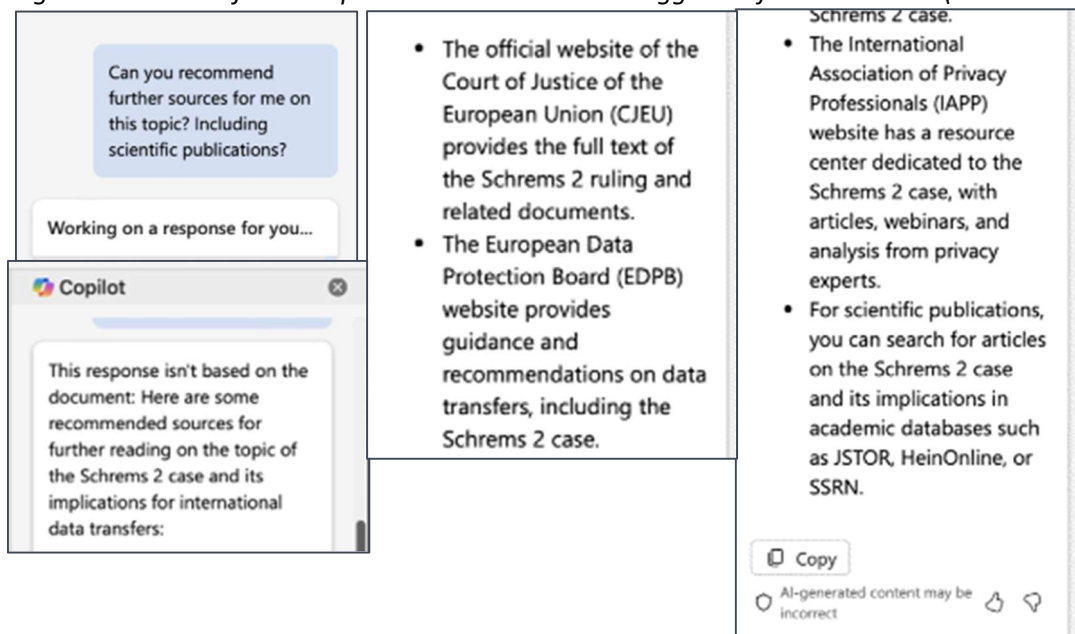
Can you recommend further sources for me on this topic? Including scientific publications?

Working on a response for you...

Copilot

This response isn't based on the document: Here are some recommended sources for further reading on the topic of the Schrems 2 case and its implications for international data transfers:

- The official website of the Court of Justice of the European Union (CJEU) provides the full text of the Schrems 2 ruling and related documents.
- The European Data Protection Board (EDPB) website provides guidance and recommendations on data transfers, including the Schrems 2 case.

Schrems 2 case.
- The International Association of Privacy Professionals (IAPP) website has a resource center dedicated to the Schrems 2 case, with articles, webinars, and analysis from privacy experts.
- For scientific publications, you can search for articles on the Schrems 2 case and its implications in academic databases such as JSTOR, HeinOnline, or SSRN.

Copy

AI-generated content may be incorrect